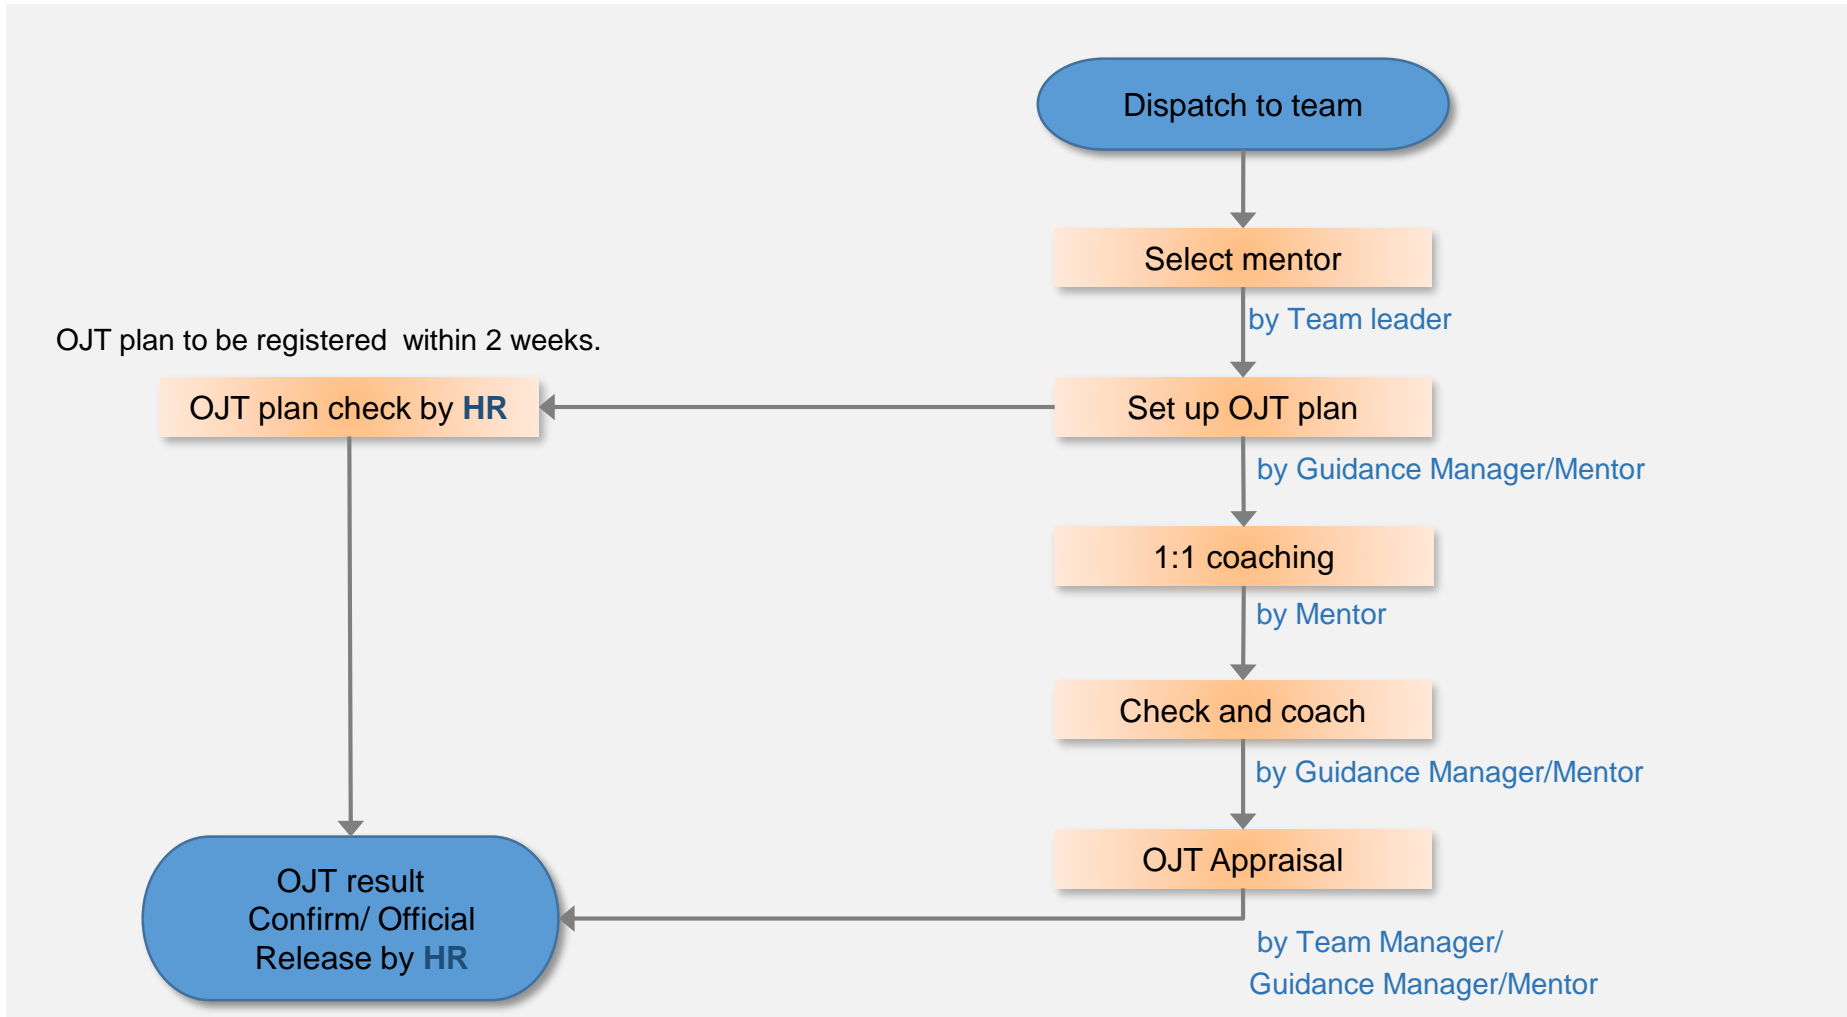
Dispatch to team

Select mentor

by Team leader

OJT plan to be registered within 2 weeks.

OJT plan check by HR

Set up OJT plan

by Guidance Manager/Mentor

1:1 coaching

by Mentor

Check and coach

by Guidance Manager/Mentor

OJT Appraisal

OJT result Confirm/ Official Release by HR

by Team Manager/ Guidance Manager/Mentor